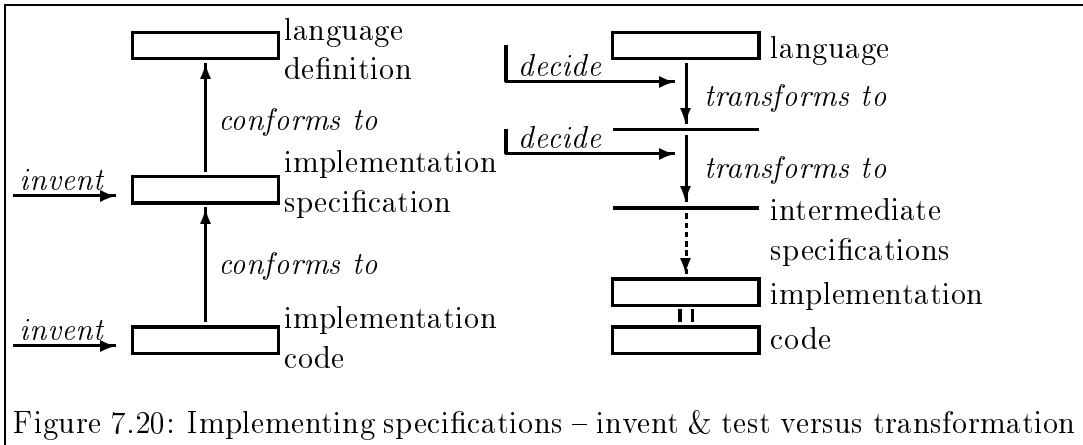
language definition

conforms to

invent

implementation specification

conforms to

invent

implementation code

decide

language

transforms to

decide

transforms to

intermediate specifications

implementation

code

Figure 7.20: Implementing specifications – invent & test versus transformation